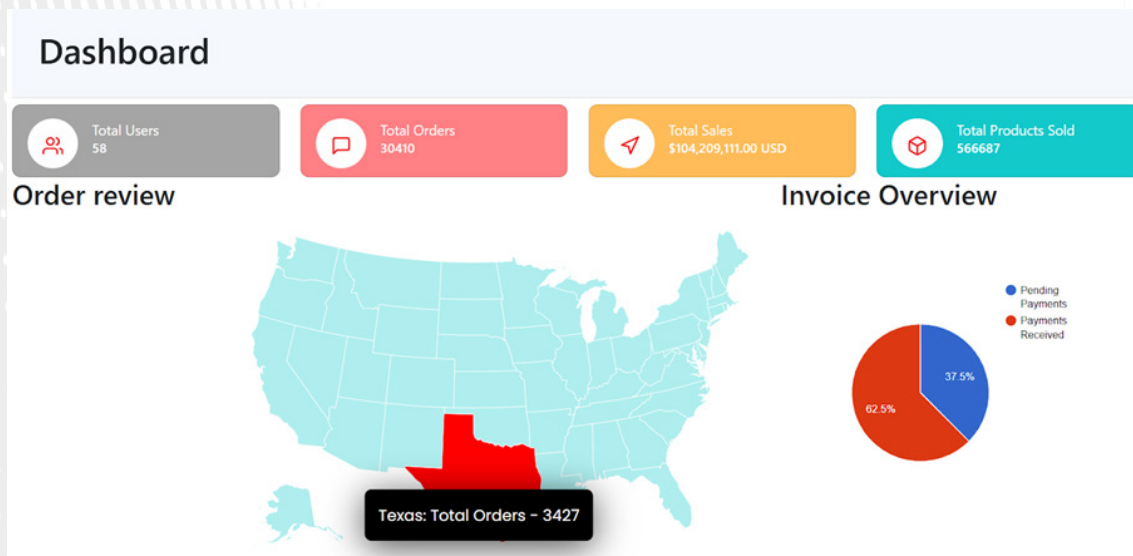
Dashboard

Total Users
58

Total Orders
30410

Total Sales
$104,209,111.00 USD

Total Products Sold
566687

Order review

Texas: Total Orders - 3427

Invoice Overview

Pending Payments
Payments Received

37.5%
62.5%